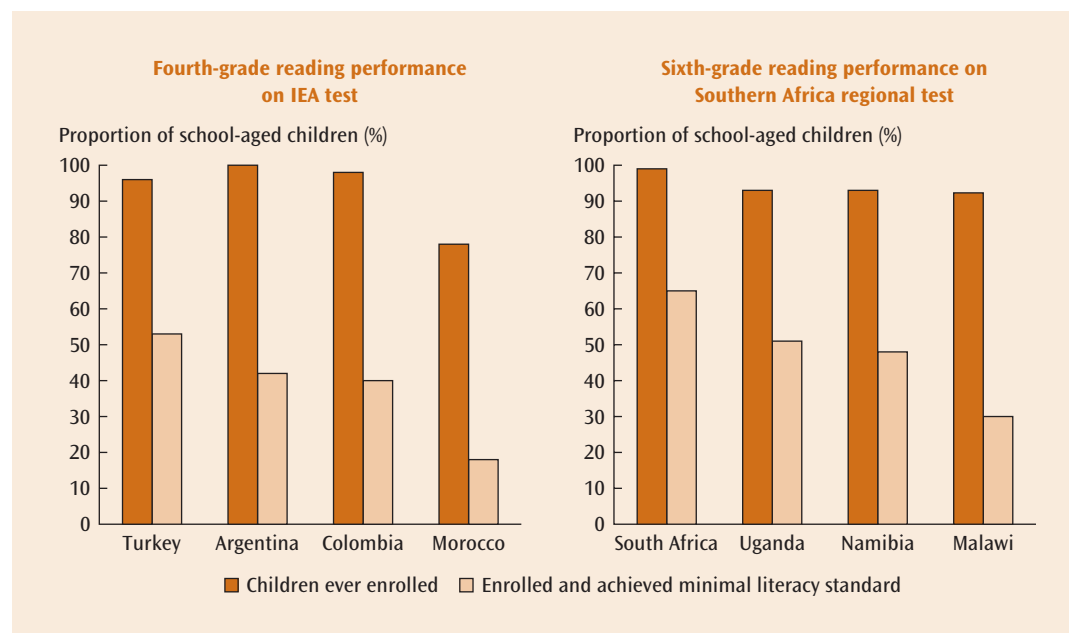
Fourth-grade reading performance on IEA test

Proportion of school-aged children (%)

100
90
80
70
60
50
40
30
20
10
0

Turkey
Argentina
Colombia
Morocco

Sixth-grade reading performance on Southern Africa regional test

Proportion of school-aged children (%)

100
90
80
70
60
50
40
30
20
10
0

South Africa
Uganda
Namibia
Malawi

Children ever enrolled
Enrolled and achieved minimal literacy standard